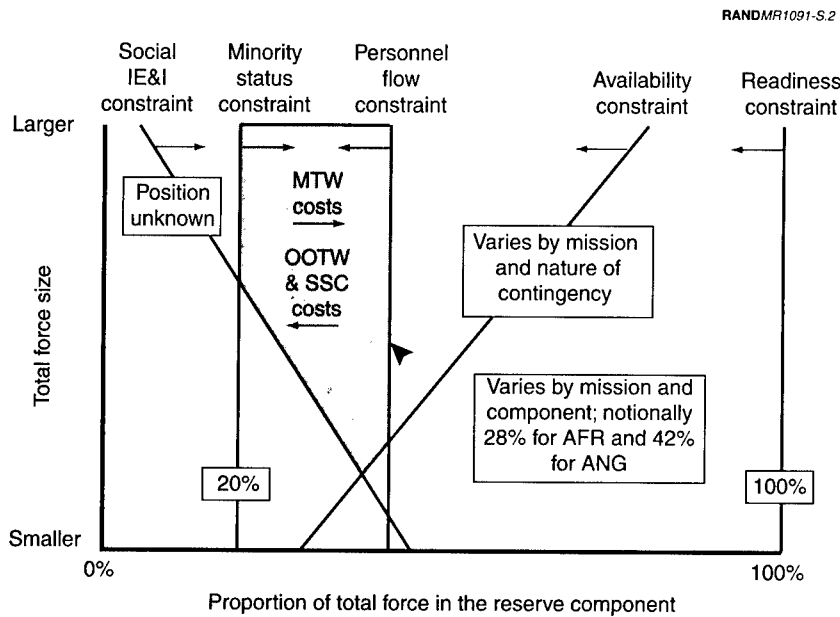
RANDMR1091-S.2

Social IE&I constraint

Minority status constraint

Personnel flow constraint

Availability constraint

Readiness constraint

Larger

Position unknown

MTW costs

OOTW & SSC costs

Varies by mission and nature of contingency

Total force size

Varies by mission and component; notionally 28% for AFR and 42% for ANG

20%

100%

Smaller

0%

100%

Proportion of total force in the reserve component